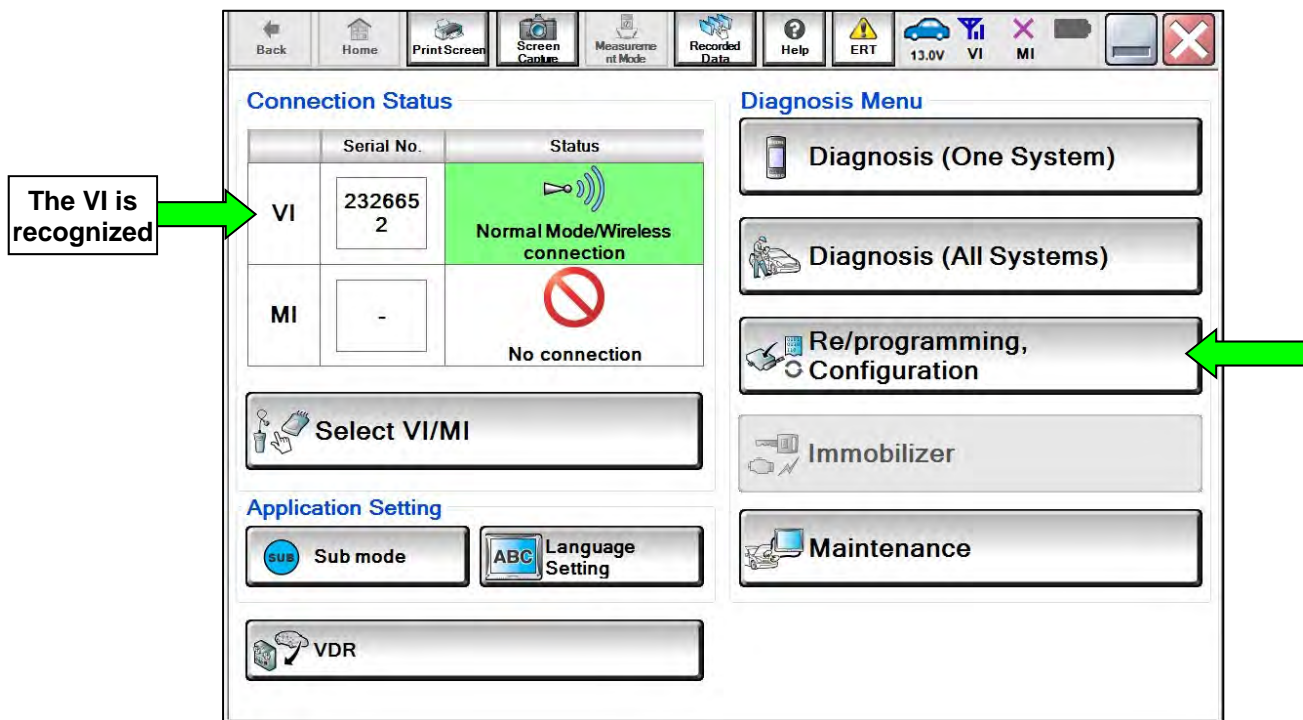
Back Home Print Screen Screen Capture Measurement Mode Recorded Data Help ERT 13.0V VI MI

Connection Status

| | Serial No. | Status |
|---|---|---|
| VI | 2326652 | Normal Mode/Wireless connection |
| MI | - | No connection |

The VI is recognized

Select VI/MI

Application Setting

SUB Sub mode

ABC Language Setting

VDR

Diagnosis Menu

Diagnosis (One System)

Diagnosis (All Systems)

Re/programming, Configuration

Immobilizer

Maintenance